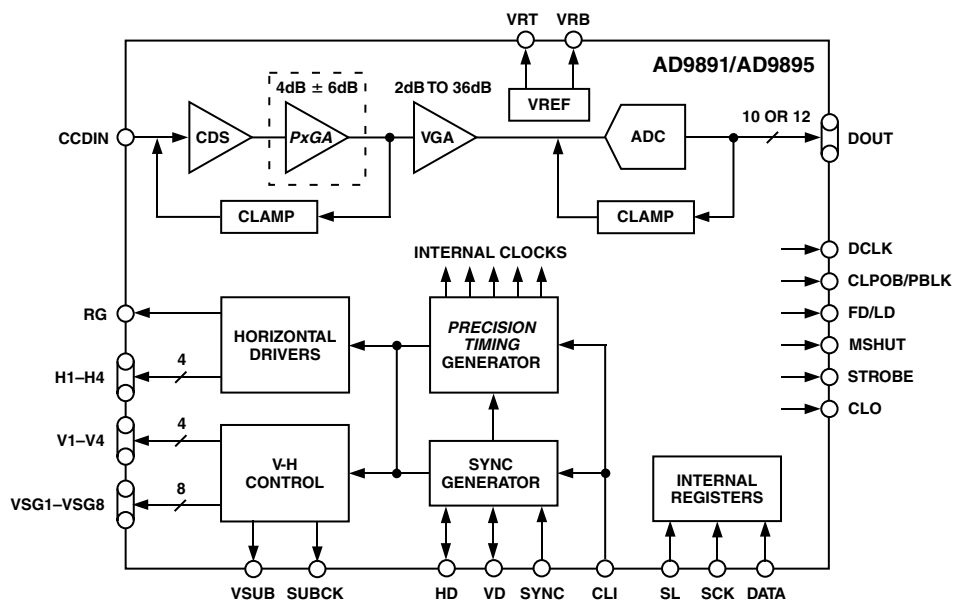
VRT VRB

AD9891/AD9895

4dB ± 6dB

2dB TO 36dB

VREF

CCDIN

CDS

PxGA

VGA

ADC

10 OR 12

DOUT

CLAMP

CLAMP

INTERNAL CLOCKS

DCLK

CLPOB/PBLK

RG

HORIZONTAL DRIVERS

PRECISION TIMING GENERATOR

FD/LD

4

MSHUT

H1–H4

STROBE

CLO

4

V1–V4

V-H CONTROL

SYNC GENERATOR

8

INTERNAL REGISTERS

VSG1–VSG8

VSUB SUBCK HD VD SYNC CLI SL SCK DATA